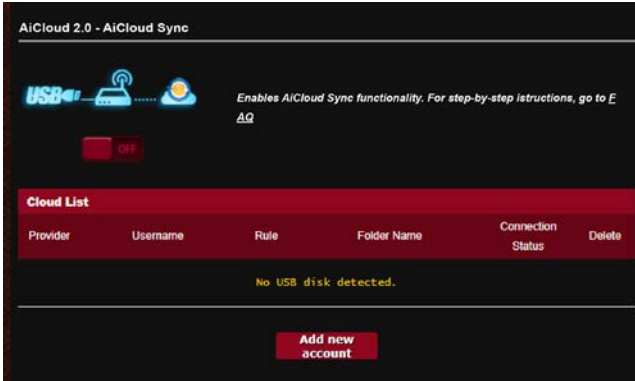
AiCloud 2.0 - AiCloud Sync

USB

Enables AiCloud Sync functionality. For step-by-step istructions, go to FAQ

OFF

Cloud List

| Provider | Username | Rule | Folder Name | Connection Status | Delete |
|---|---|---|---|---|---|

No USB disk detected.

Add new account